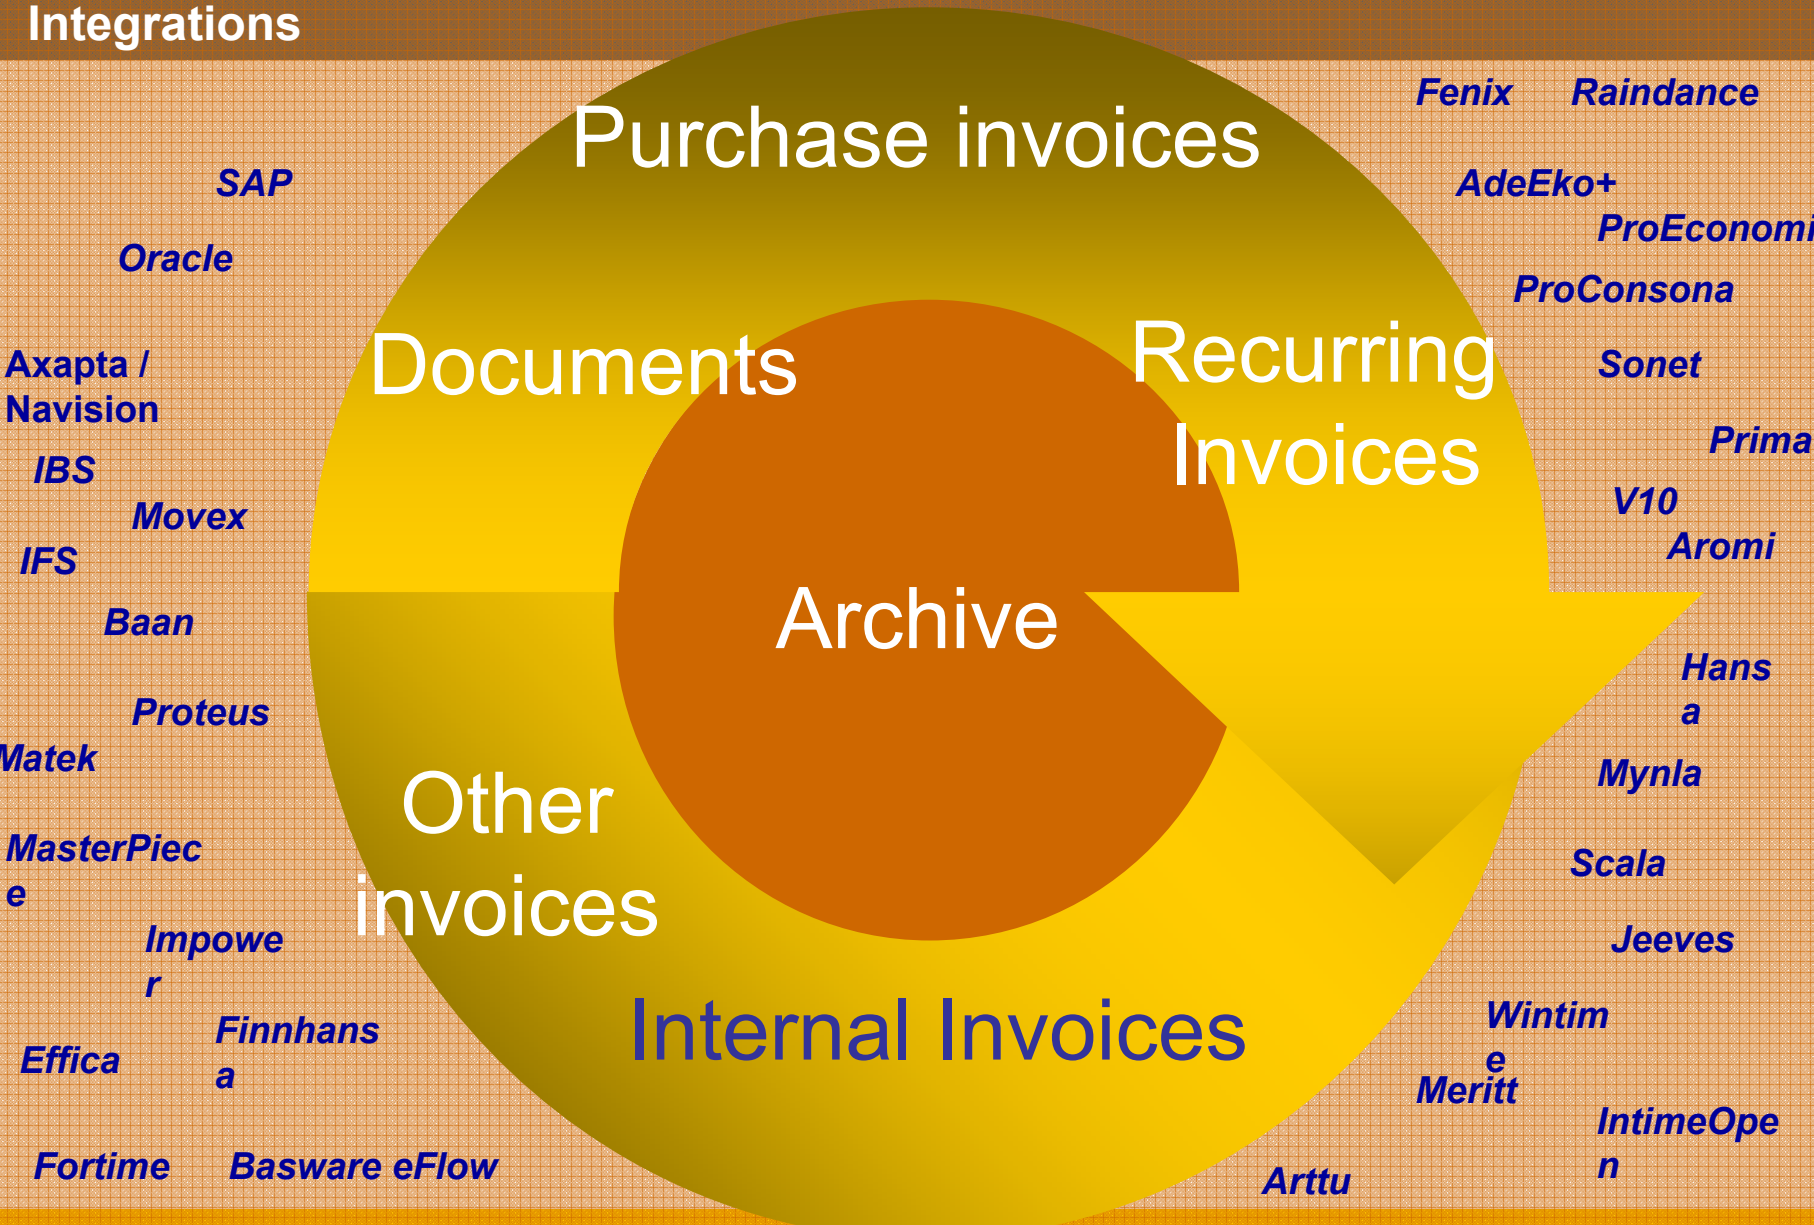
Integrations

Purchase invoices

Documents

Recurring Invoices

Archive

Other invoices

Internal Invoices

SAP

Oracle

Axapta / Navision

IBS

Movex

IFS

Baan

Proteus

Matek

MasterPiece

Impower

Effica

Finnhansa

Fortime

Basware eFlow

Fenix

Raindance

AdeEko+

ProEconomi

ProConsona

Sonet

Prima

V10

Aromi

Hansa

Mynla

Scala

Jeeves

Wintime

Meritt

IntimeOpen

Arttu